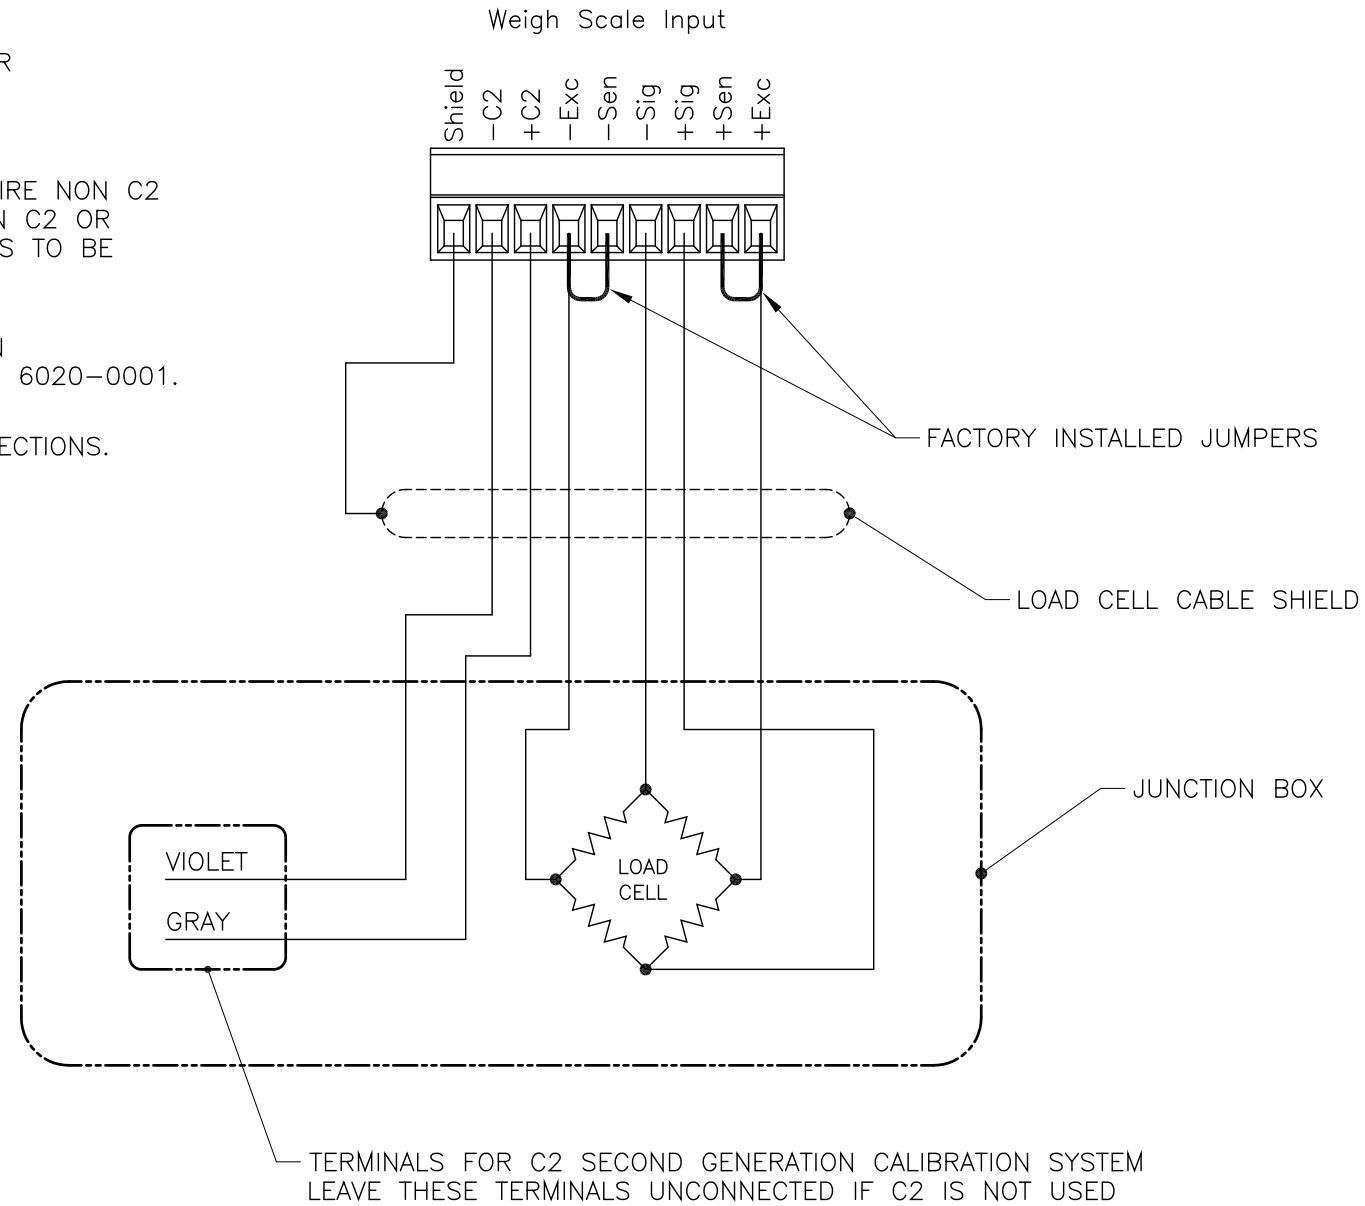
Weigh Scale Input

R

IRE NON C2
N C2 OR
S TO BE

N
6020–0001.

ECTIONS.

Shield
–C2
+C2
–Exc
–Sen
–Sig
+Sig
+Sen
+Exc

FACTORY INSTALLED JUMPERS

LOAD CELL CABLE SHIELD

JUNCTION BOX

VIOLET

GRAY

LOAD
CELL

TERMINALS FOR C2 SECOND GENERATION CALIBRATION SYSTEM
LEAVE THESE TERMINALS UNCONNECTED IF C2 IS NOT USED